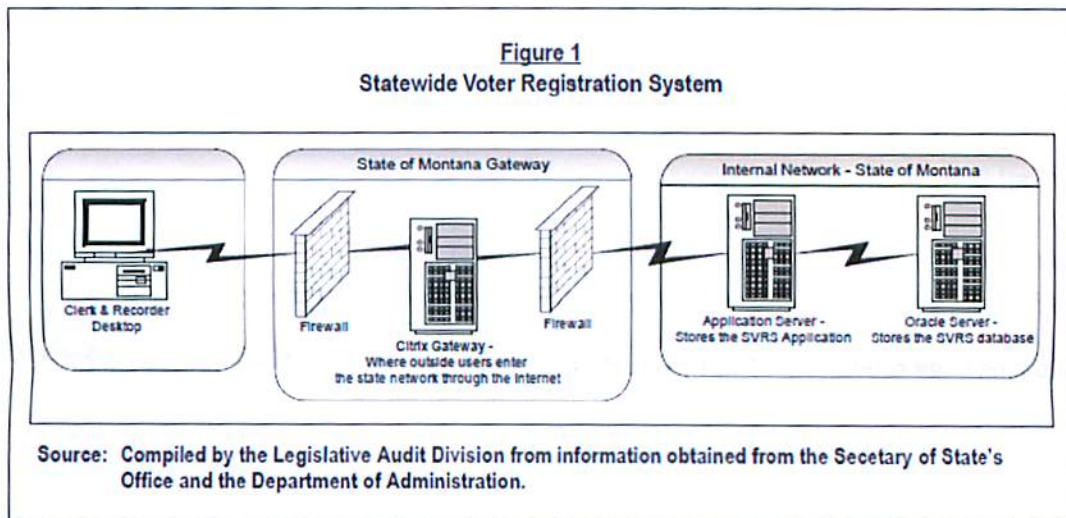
Figure 1
Statewide Voter Registration System

State of Montana Gateway

Internal Network - State of Montana

Clerk & Recorder Desktop

Firewall

Citrix Gateway - Where outside users enter the state network through the internet

Firewall

Application Server - Stores the SVRS Application

Oracle Server - Stores the SVRS database

Source: Compiled by the Legislative Audit Division from information obtained from the Secetary of State's Office and the Department of Administration.